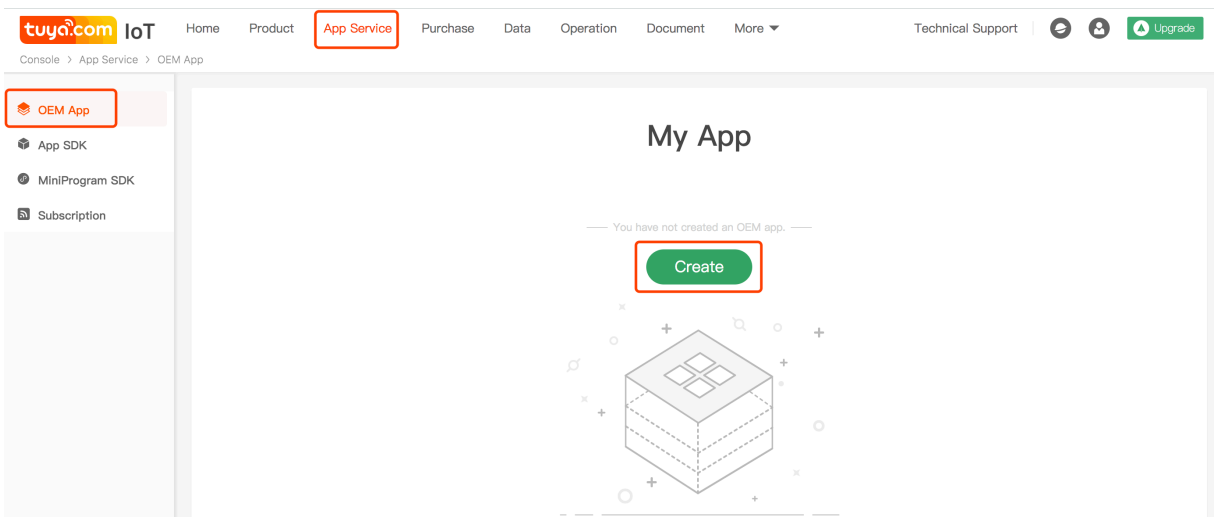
tuya.com IoT Home Product App Service Purchase Data Operation Document More Technical Support Upgrade

Console > App Service > OEM App

OEM App
App SDK
MiniProgram SDK
Subscription

My App

You have not created an OEM app.

Create